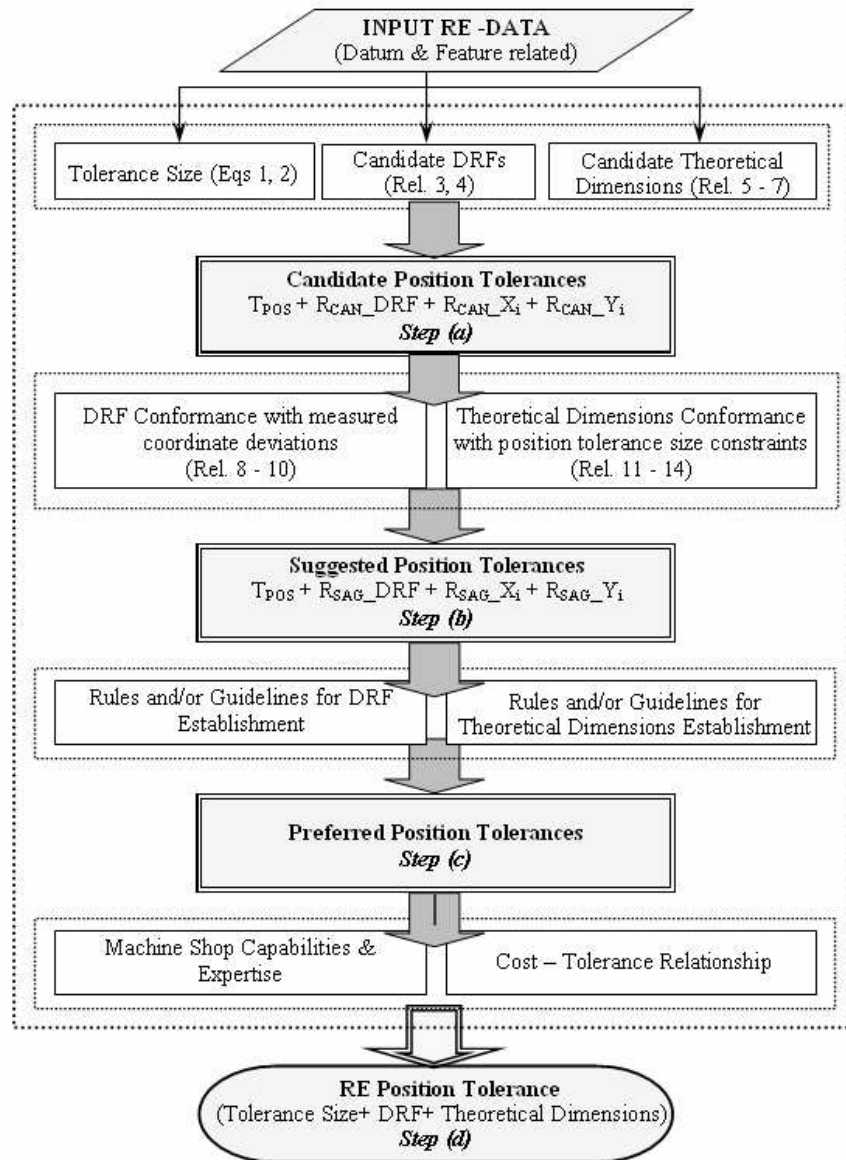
INPUT RE -DATA
(Datum & Feature related)

Tolerance Size (Eqs 1, 2)

Candidate DRFs
(Rel. 3, 4)

Candidate Theoretical Dimensions (Rel. 5 - 7)

Candidate Position Tolerances
$T_{POS} + R_{CAN}\_DRF + R_{CAN}\_X_i + R_{CAN}\_Y_i$
Step (a)

DRF Conformance with measured coordinate deviations
(Rel. 8 - 10)

Theoretical Dimensions Conformance with position tolerance size constraints
(Rel. 11 - 14)

Suggested Position Tolerances
$T_{POS} + R_{SAG}\_DRF + R_{SAG}\_X_i + R_{SAG}\_Y_i$
Step (b)

Rules and/or Guidelines for DRF Establishment

Rules and/or Guidelines for Theoretical Dimensions Establishment

Preferred Position Tolerances
Step (c)

Machine Shop Capabilities & Expertise

Cost – Tolerance Relationship

RE Position Tolerance
(Tolerance Size+ DRF+ Theoretical Dimensions)
Step (d)